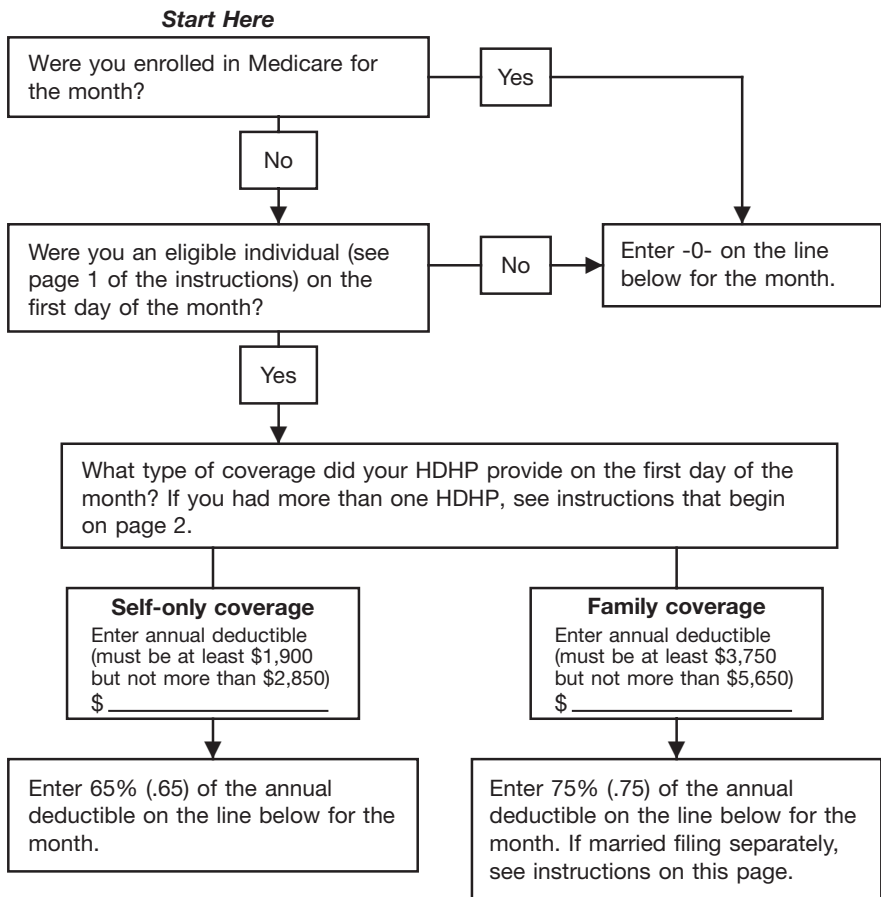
Start Here

Were you enrolled in Medicare for the month?

Yes

No

Were you an eligible individual (see page 1 of the instructions) on the first day of the month?

No

Enter -0- on the line below for the month.

Yes

What type of coverage did your HDHP provide on the first day of the month? If you had more than one HDHP, see instructions that begin on page 2.

Self-only coverage
Enter annual deductible (must be at least \$1,900 but not more than \$2,850)
\$ ____________

Family coverage
Enter annual deductible (must be at least \$3,750 but not more than \$5,650)
\$ ____________

Enter 65% (.65) of the annual deductible on the line below for the month.

Enter 75% (.75) of the annual deductible on the line below for the month. If married filing separately, see instructions on this page.